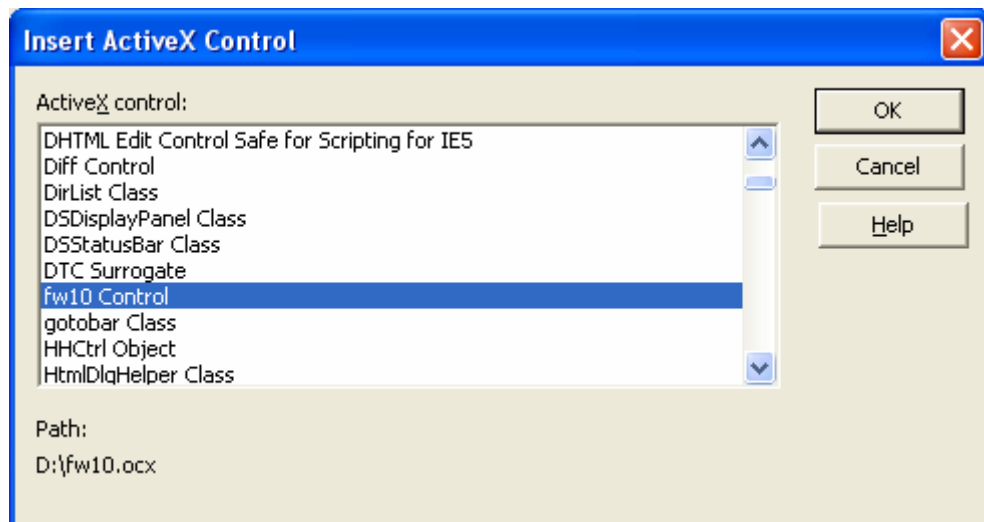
Insert ActiveX Control

ActiveX control:

DHTML Edit Control Safe for Scripting for IE5
Diff Control
DirList Class
DSDisplayPanel Class
DSStatusBar Class
DTC Surrogate
fw10 Control
gotobar Class
HHCtrl Object
HtmlDlgHelper Class

OK
Cancel
Help

Path:
D:\fw10.ocx